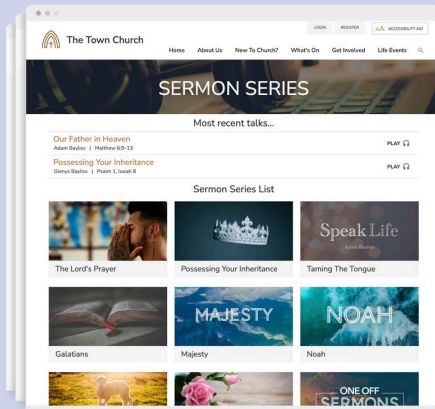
LOGIN REGISTER ACCESSIBILITY AID

The Town Church

Home About Us New To Church? What's On Get Involved Life Events

SERMON SERIES

Most recent talks...

Our Father in Heaven
Adam Bayliss | Matthew 6:9-13
PLAY

Possessing Your Inheritance
Glenys Bayliss | Psalm 1, Isaiah 8
PLAY

Sermon Series List

The Lord's Prayer

Possessing Your Inheritance

Speak Life
Adam Bayliss
Taming The Tongue

Galatians

MAJESTY
Majesty

NOAH
Noah

ONE OFF
SERMONS